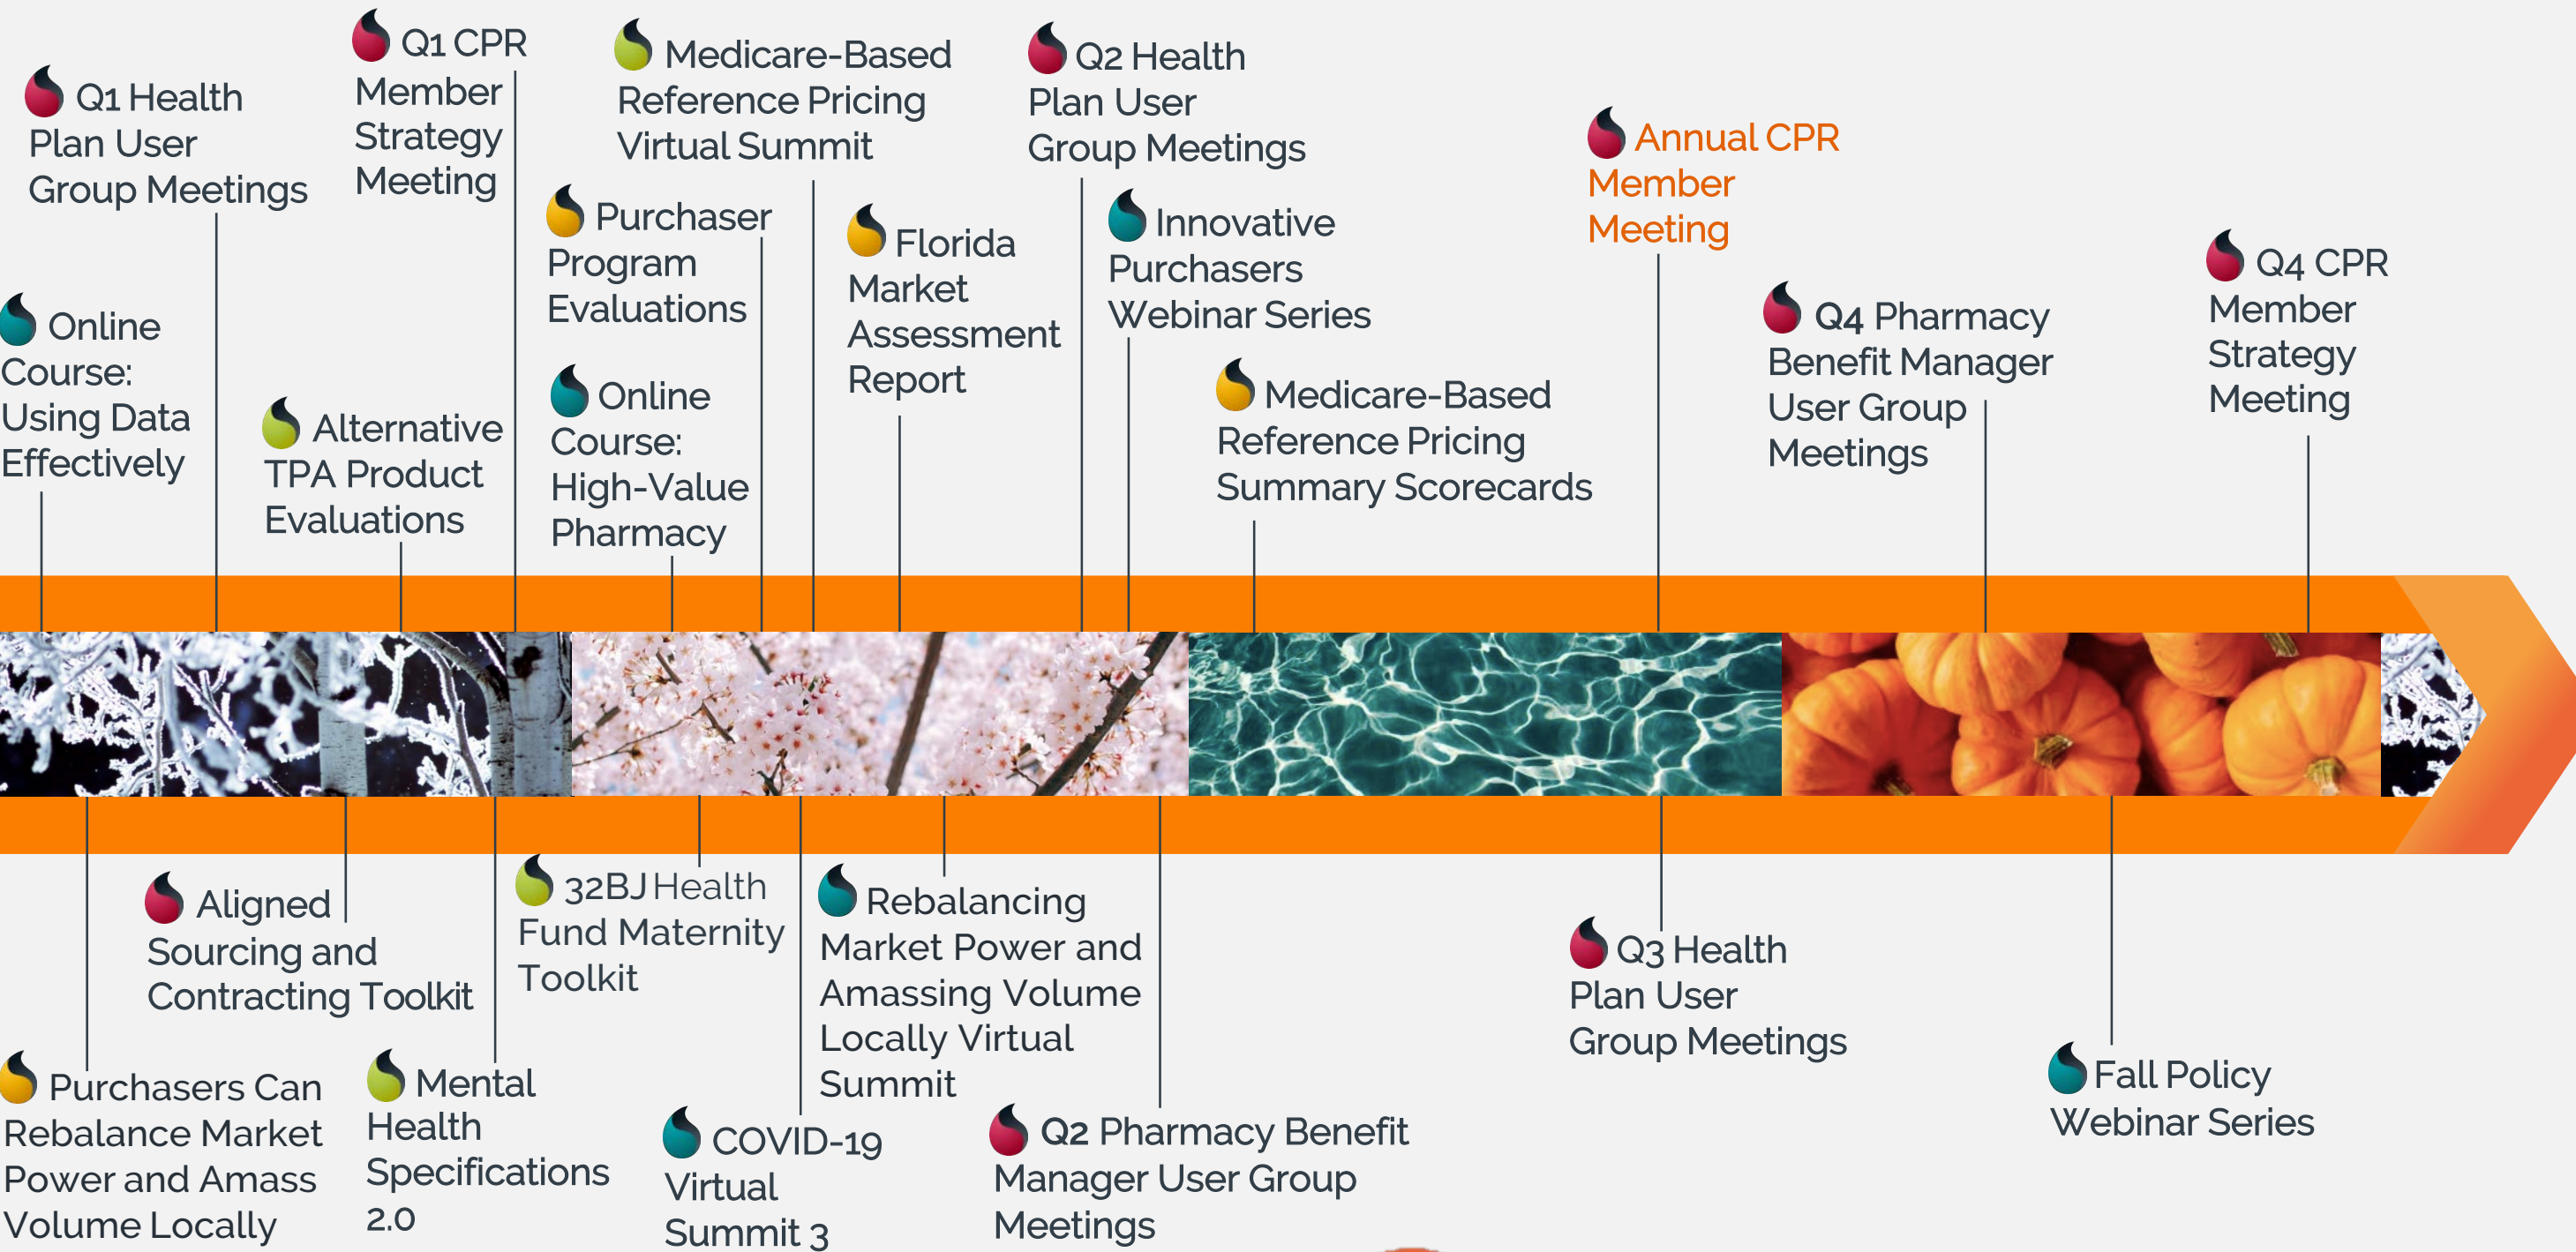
Q1 Health Plan User Group Meetings

Q1 CPR Member Strategy Meeting

Medicare-Based Reference Pricing Virtual Summit

Q2 Health Plan User Group Meetings

Annual CPR Member Meeting

Online Course: Using Data Effectively

Alternative TPA Product Evaluations

Purchaser Program Evaluations

Online Course: High-Value Pharmacy

Florida Market Assessment Report

Innovative Purchasers Webinar Series

Medicare-Based Reference Pricing Summary Scorecards

Q4 Pharmacy Benefit Manager User Group Meetings

Q4 CPR Member Strategy Meeting

Aligned Sourcing and Contracting Toolkit

32BJ Health Fund Maternity Toolkit

Rebalancing Market Power and Amassing Volume Locally Virtual Summit

Q3 Health Plan User Group Meetings

Purchasers Can Rebalance Market Power and Amass Volume Locally

Mental Health Specifications 2.0

COVID-19 Virtual Summit 3

Q2 Pharmacy Benefit Manager User Group Meetings

Fall Policy Webinar Series